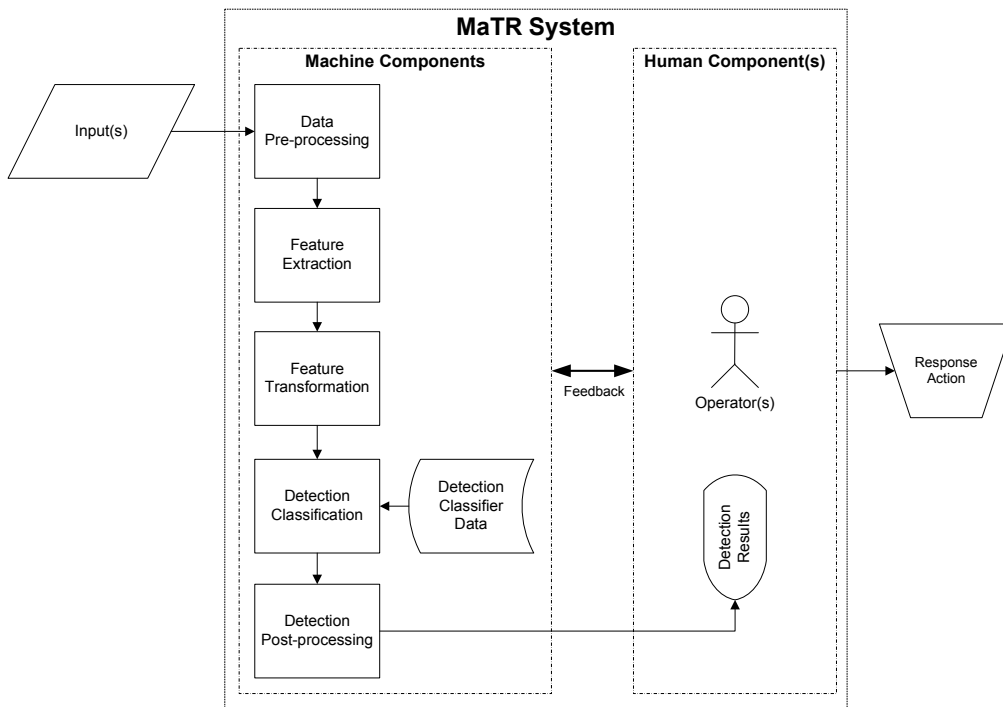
MaTR System

Machine Components

Human Component(s)

Input(s)

Data Pre-processing

Feature Extraction

Feature Transformation

Detection Classification

Detection Classifier Data

Detection Post-processing

Feedback

Operator(s)

Detection Results

Response Action